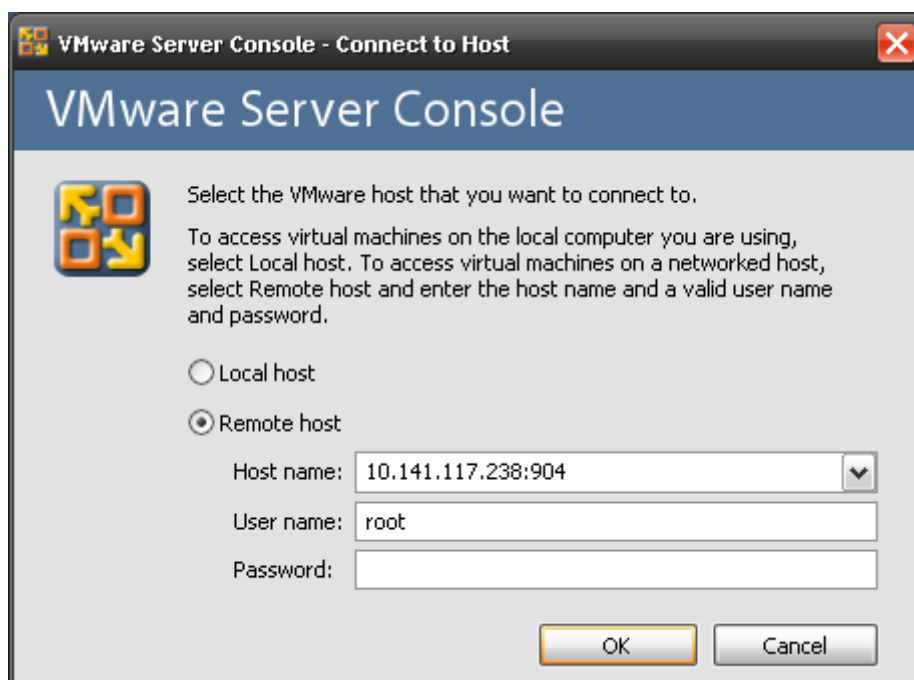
VMware Server Console - Connect to Host

VMware Server Console

Select the VMware host that you want to connect to.

To access virtual machines on the local computer you are using, select Local host. To access virtual machines on a networked host, select Remote host and enter the host name and a valid user name and password.

Local host

Remote host

Host name: 10.141.117.238:904

User name: root

Password:

OK

Cancel